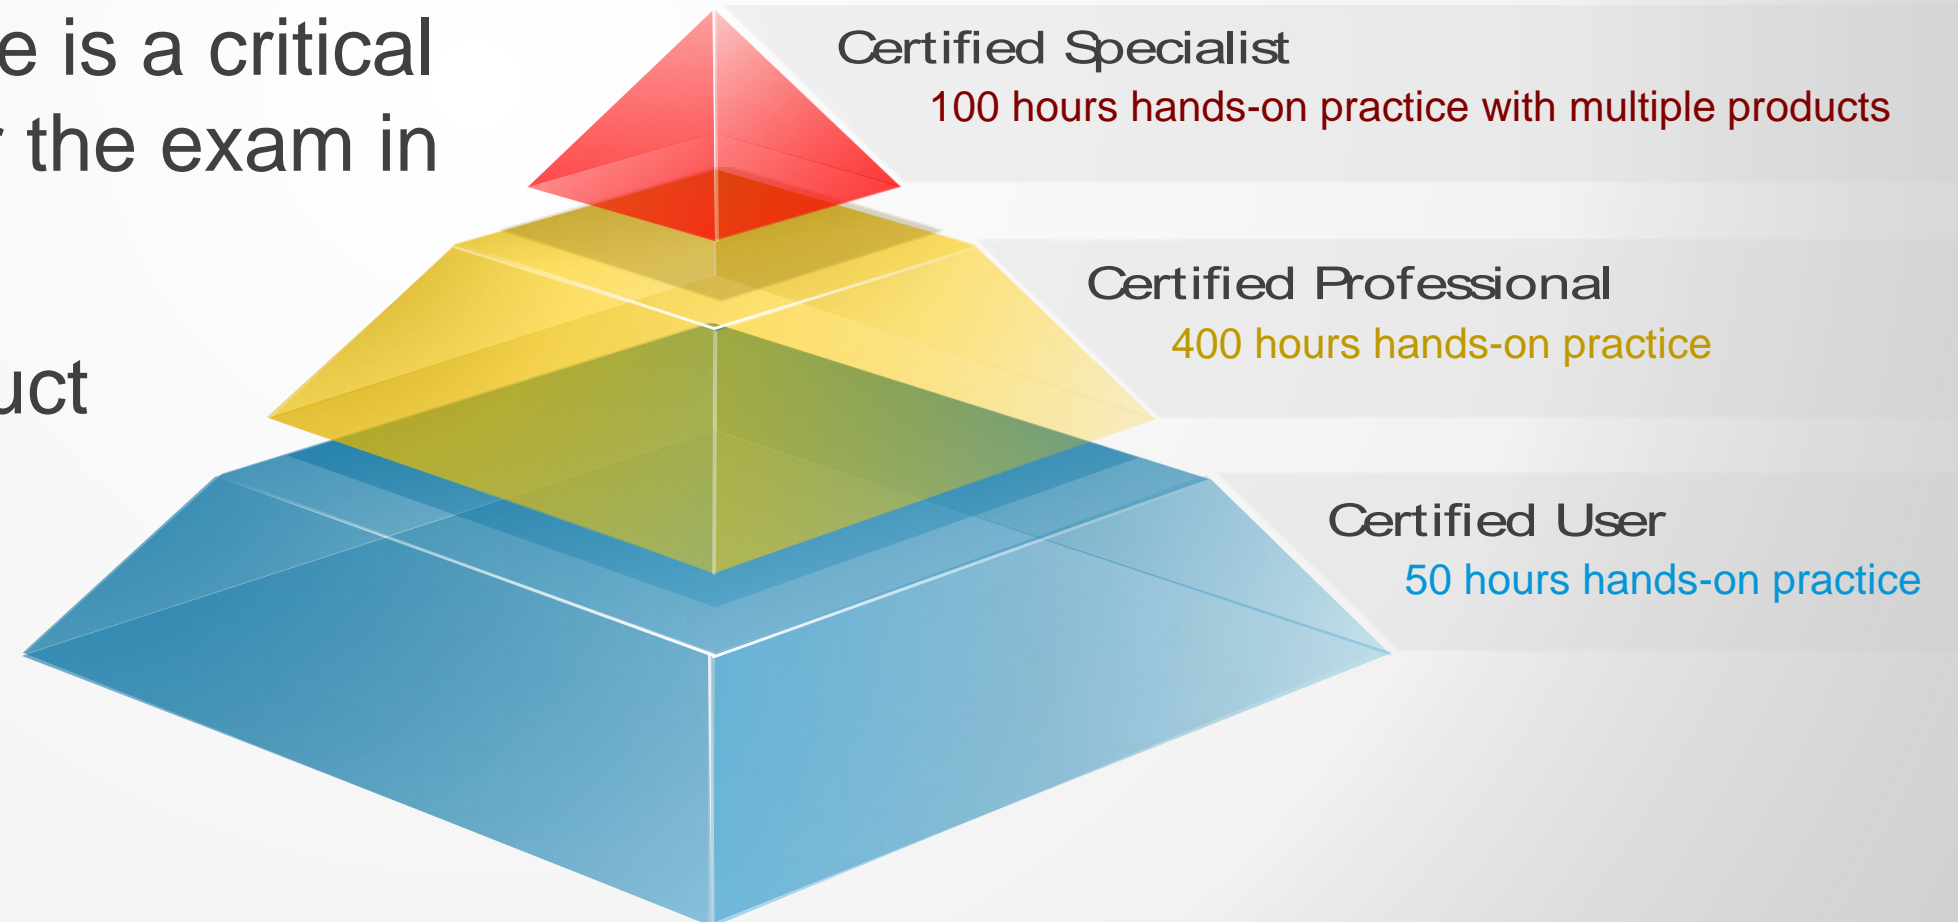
e is a critical
the exam in

uct

Certified Specialist
100 hours hands-on practice with multiple products

Certified Professional
400 hours hands-on practice

Certified User
50 hours hands-on practice